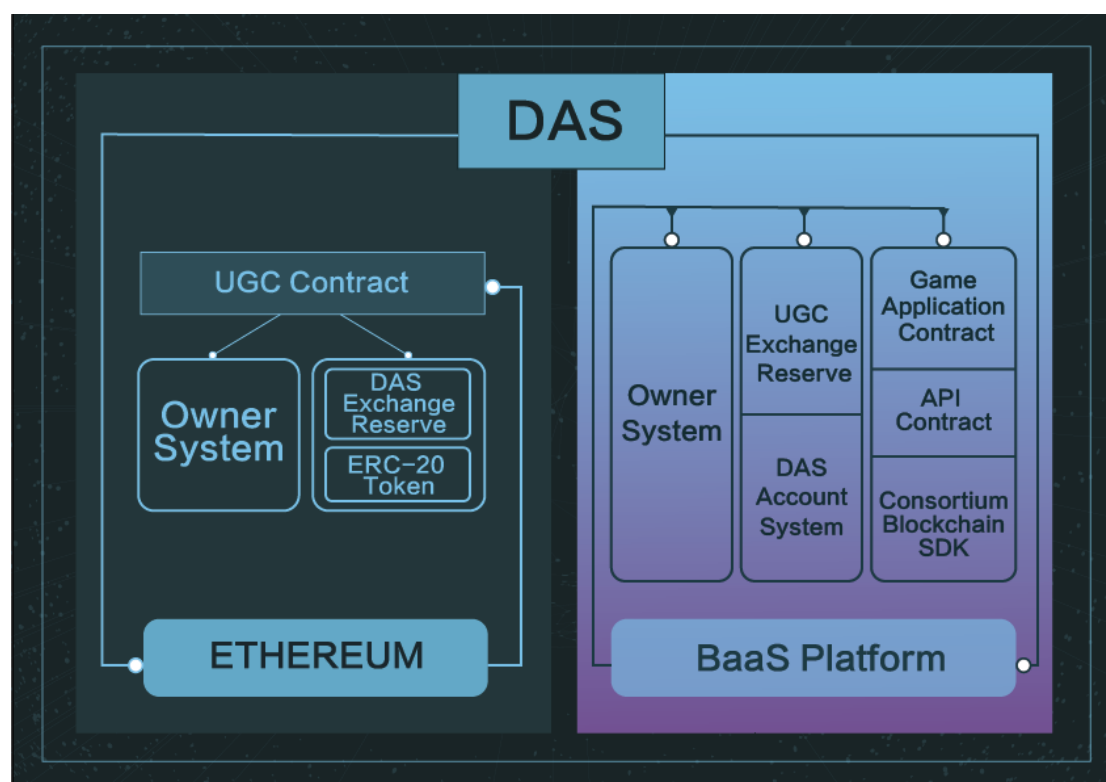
DAS

UGC Contract

Owner System

DAS Exchange Reserve

ERC-20 Token

ETHEREUM

Owner System

UGC Exchange Reserve

DAS Account System

Game Application Contract

API Contract

Consortium Blockchain SDK

BaaS Platform